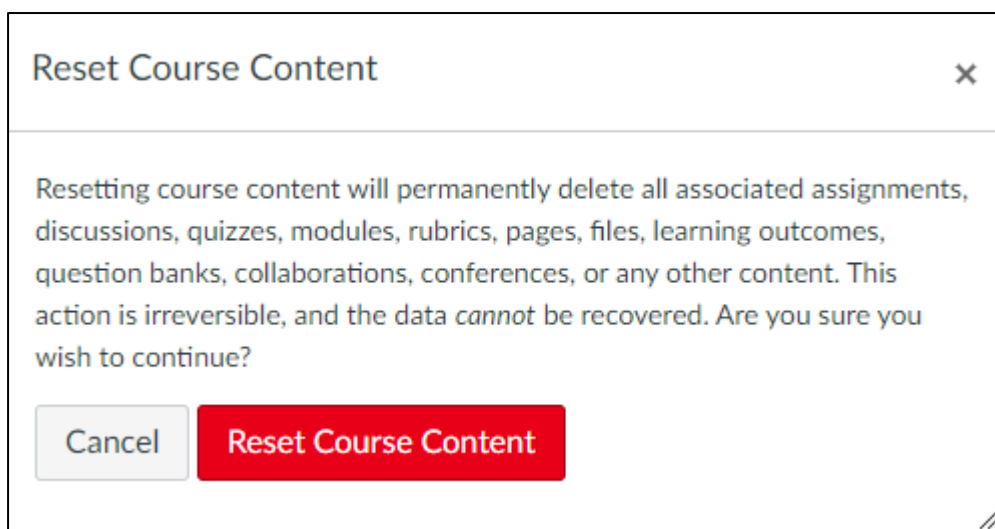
Reset Course Content

×

Resetting course content will permanently delete all associated assignments, discussions, quizzes, modules, rubrics, pages, files, learning outcomes, question banks, collaborations, conferences, or any other content. This action is irreversible, and the data *cannot* be recovered. Are you sure you wish to continue?

Cancel

Reset Course Content